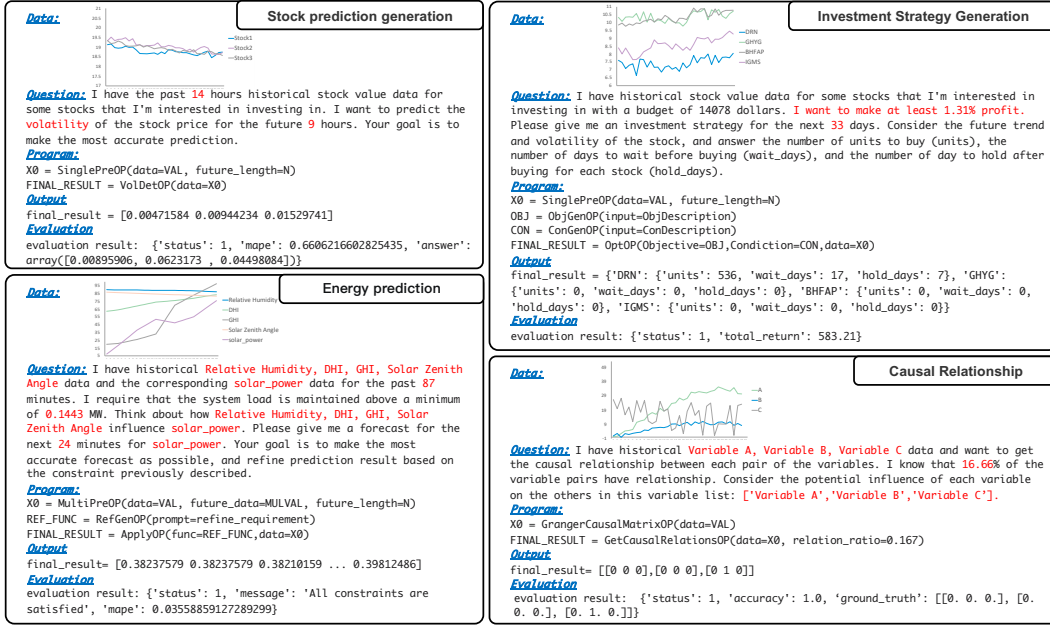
Data:

Stock prediction generation

21
20.5
20
19.5
19
18.5
18
17.5
17

Stock1
Stock2
Stock3

Question: I have the past 14 hours historical stock value data for some stocks that I'm interested in investing in. I want to predict the volatility of the stock price for the future 9 hours. Your goal is to make the most accurate prediction.
Program:
X0 = SinglePreOP(data=VAL, future_length=N)
FINAL_RESULT = VolDetOP(data=X0)
Output
final_result = [0.00471584 0.00944234 0.01529741]
Evaluation
evaluation result: {'status': 1, 'mape': 0.6606216602825435, 'answer': array([0.00895906, 0.0623173 , 0.04498084])}

Data:

Energy prediction

Relative Humidity
DHI
GHI
Solar Zenith Angle
solar_power

Question: I have historical Relative Humidity, DHI, GHI, Solar Zenith Angle data and the corresponding solar_power data for the past 87 minutes. I require that the system load is maintained above a minimum of 0.1443 MW. Think about how Relative Humidity, DHI, GHI, Solar Zenith Angle influence solar_power. Please give me a forecast for the next 24 minutes for solar_power. Your goal is to make the most accurate forecast as possible, and refine prediction result based on the constraint previously described.
Program:
X0 = MultiPreOP(data=VAL, future_data=MULVAL, future_length=N)
REF_FUNC = RefGenOP(prompt=refine_requirement)
FINAL_RESULT = ApplyOP(func=REF_FUNC,data=X0)
Output
final_result= [0.38237579 0.38237579 0.38210159 ... 0.39812486]
Evaluation
evaluation result: {'status': 1, 'message': 'All constraints are satisfied', 'mape': 0.03558859127289299}

Data:

Investment Strategy Generation

DRN
GHYG
BHFAP
IGMS

Question: I have historical stock value data for some stocks that I'm interested in investing in with a budget of 14078 dollars. I want to make at least 1.31% profit. Please give me an investment strategy for the next 33 days. Consider the future trend and volatility of the stock, and answer the number of units to buy (units), the number of days to wait before buying (wait_days), and the number of day to hold after buying for each stock (hold_days).
Program:
X0 = SinglePreOP(data=VAL, future_length=N)
OBJ = ObjGenOP(input=ObjDescription)
CON = ConGenOP(input=ConDescription)
FINAL_RESULT = OptOP(Objective=OBJ,Condiction=CON,data=X0)
Output
final_result = {'DRN': {'units': 536, 'wait_days': 17, 'hold_days': 7}, 'GHYG': {'units': 0, 'wait_days': 0, 'hold_days': 0}, 'BHFAP': {'units': 0, 'wait_days': 0, 'hold_days': 0}, 'IGMS': {'units': 0, 'wait_days': 0, 'hold_days': 0}}
Evaluation
evaluation result: {'status': 1, 'total_return': 583.21}

Data:

Causal Relationship

A
B
C

Question: I have historical Variable A, Variable B, Variable C data and want to get the causal relationship between each pair of the variables. I know that 16.66% of the variable pairs have relationship. Consider the potential influence of each variable on the others in this variable list: ['Variable A','Variable B','Variable C'].
Program:
X0 = GrangerCausalMatrixOP(data=VAL)
FINAL_RESULT = GetCausalRelationsOP(data=X0, relation_ratio=0.167)
Output
final_result= [[0 0 0],[0 0 0],[0 1 0]]
Evaluation
evaluation result: {'status': 1, 'accuracy': 1.0, 'ground_truth': [[0. 0. 0.], [0. 0. 0.], [0. 1. 0.]]}